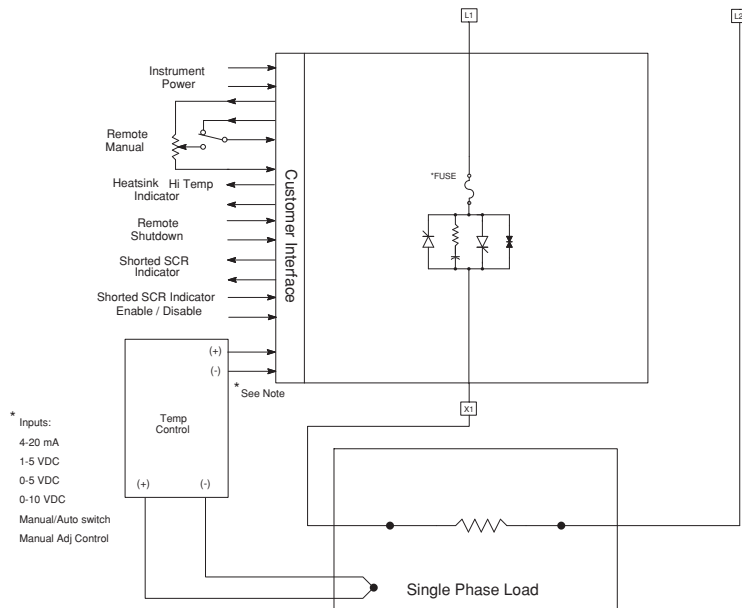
L1

L2

Instrument Power

Remote Manual

Heatsink Hi Temp Indicator

Remote Shutdown

Shorted SCR Indicator

Shorted SCR Indicator Enable / Disable

Customer Interface

*FUSE

(+)

(-)

* See Note

X1

Temp Control

(+)

(-)

* Inputs:
4-20 mA
1-5 VDC
0-5 VDC
0-10 VDC
Manual/Auto switch
Manual Adj Control

Single Phase Load